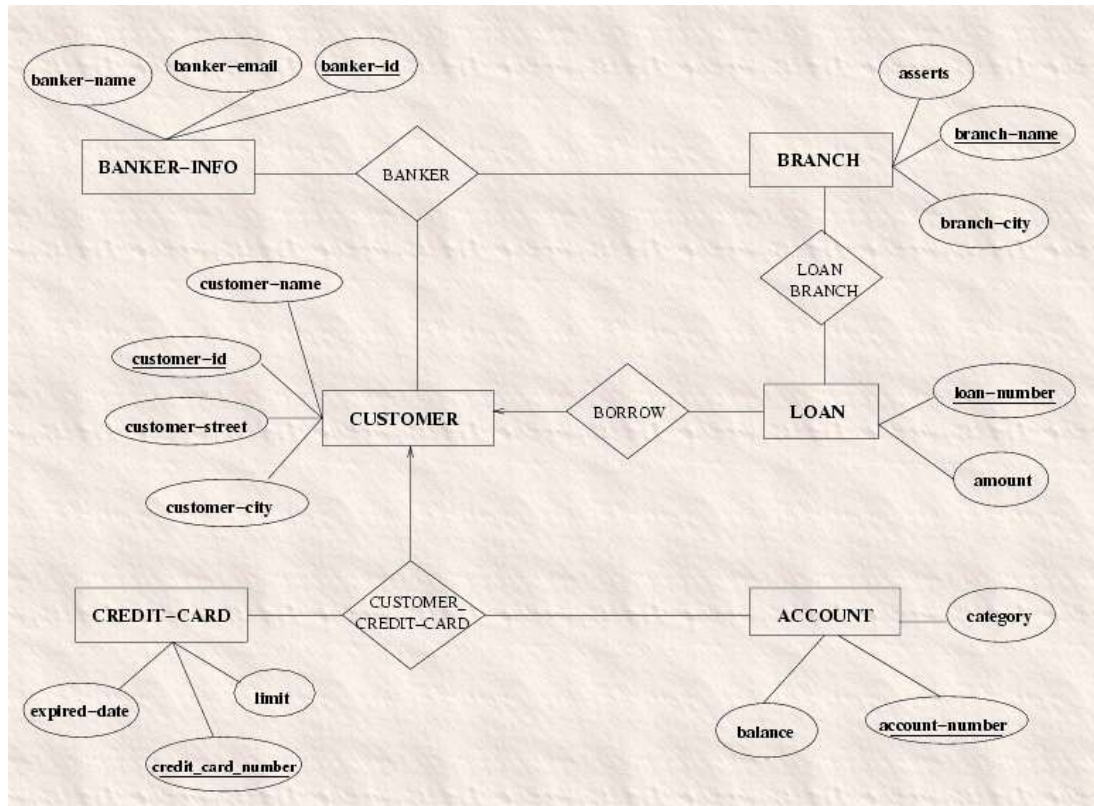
banker-name
banker-email
banker-id
BANKER-INFO
BANKER
BRANCH
asserts
branch-name
branch-city
LOAN BRANCH
customer-name
customer-id
customer-street
customer-city
CUSTOMER
BORROW
LOAN
loan-number
amount
CREDIT-CARD
CUSTOMER_ CREDIT-CARD
ACCOUNT
category
expired-date
limit
credit_card_number
balance
account-number